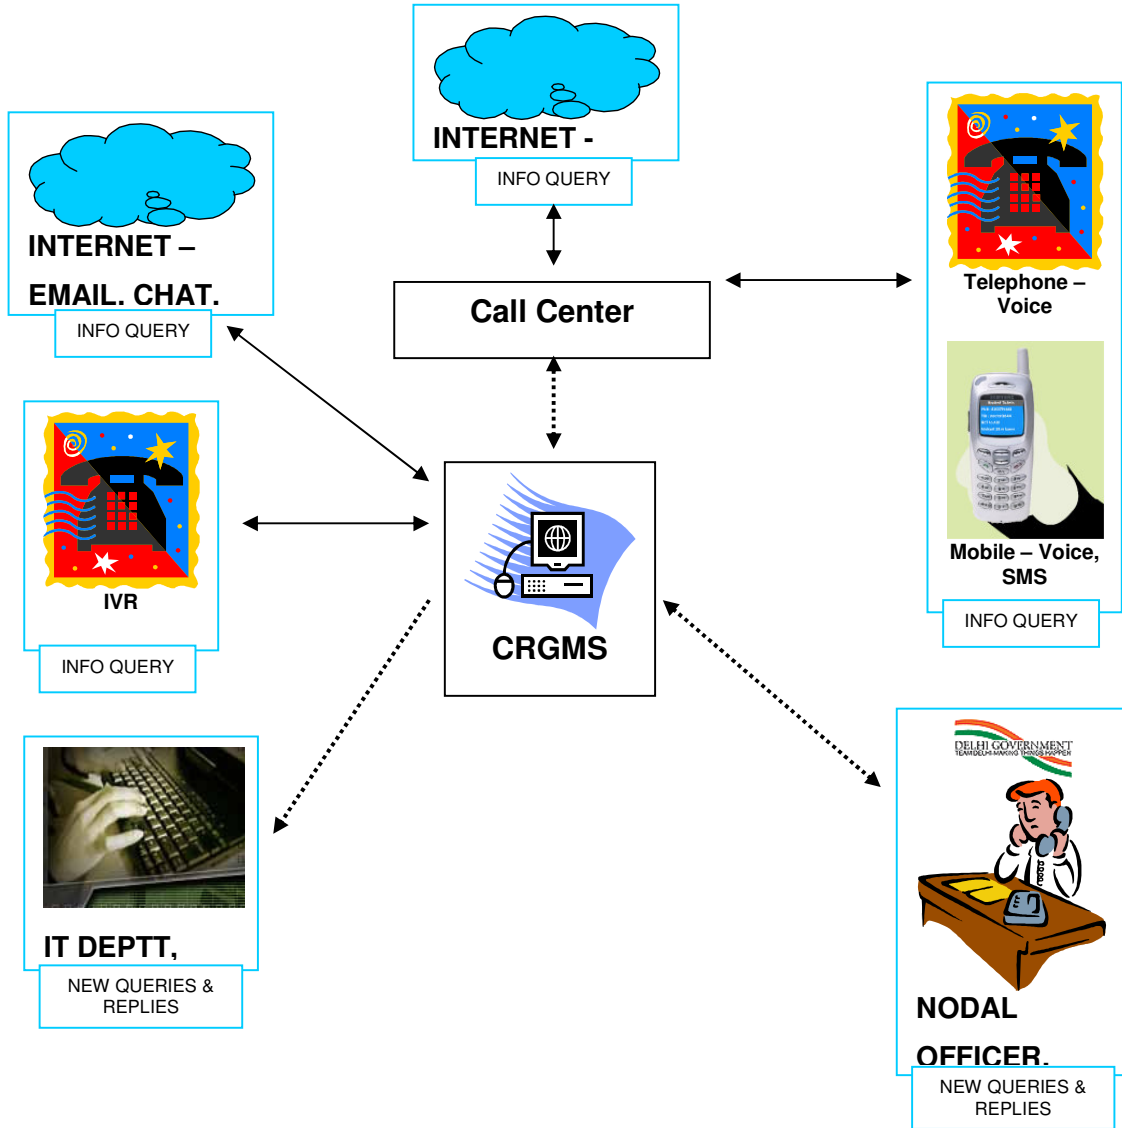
INTERNET -

INFO QUERY

INTERNET –

EMAIL. CHAT.

INFO QUERY

Call Center

Telephone – Voice

Mobile – Voice, SMS

INFO QUERY

IVR

INFO QUERY

CRGMS

IT DEPTT,

NEW QUERIES & REPLIES

DELHI GOVERNMENT

NODAL

OFFICER.

NEW QUERIES & REPLIES